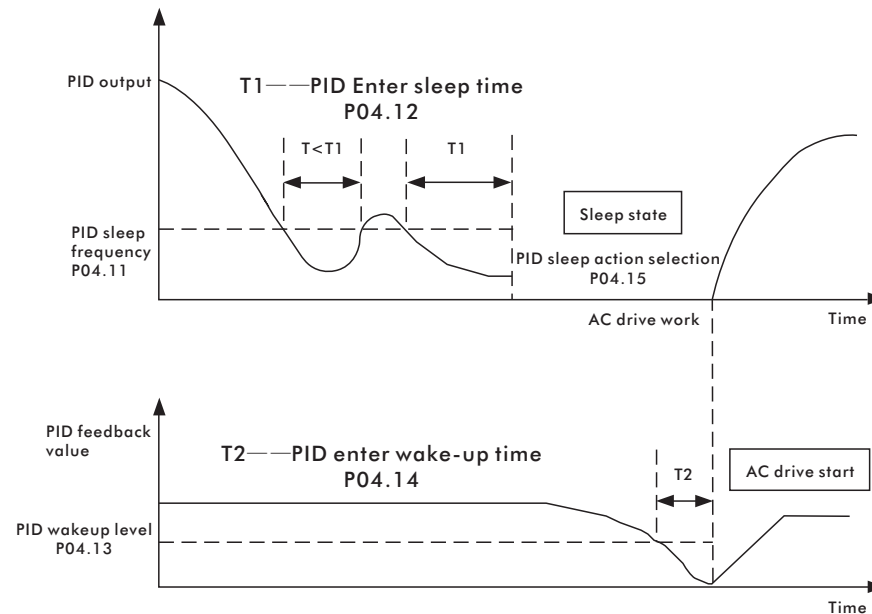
PID output

T1——PID Enter sleep time
P04.12

T<T1

T1

Sleep state

PID sleep frequency
P04.11

PID sleep action selection
P04.15

AC drive work

Time

PID feedback value

T2——PID enter wake-up time
P04.14

T2

AC drive start

PID wakeup level
P04.13

Time